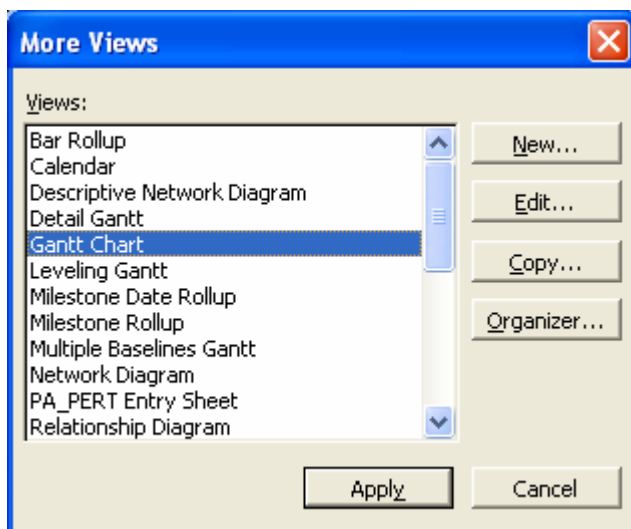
More Views

Views:

Bar Rollup
Calendar
Descriptive Network Diagram
Detail Gantt
Gantt Chart
Leveling Gantt
Milestone Date Rollup
Milestone Rollup
Multiple Baselines Gantt
Network Diagram
PA_PERT Entry Sheet
Relationship Diagram

New...
Edit...
Copy...
Organizer...

Apply
Cancel